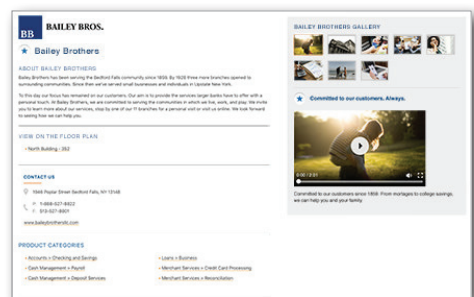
BB BAILEY BROS.

Bailey Brothers

ABOUT BAILEY BROTHERS

Bailey Brothers has been serving the Bedford Falls community since 1858. By 1928 three more branches opened to surrounding communities. Since then we've served small businesses and individuals in Upstate New York.

To this day our focus has remained on our customers. Our aim is to provide the services larger banks have to offer with a personal touch. At Bailey Brothers, we are committed to serving the communities in which we live, work, and play. We invite you to learn more about our services, stop by one of our 11 branches for a personal visit or visit us online. We look forward to seeing how we can help you.

VIEW ON THE FLOOR PLAN

• North Building : 352

CONTACT US

1646 Poplar Street Bedford Falls, NY 13148

1-888-527-8902
513-527-8901

www.baileybrothersllc.com

PRODUCT CATEGORIES

• Accounts > Checking and Savings
• Cash Management > Payroll
• Cash Management > Deposit Services

• Loans > Business
• Merchant Services > Credit Card Processing
• Merchant Services > Reconciliation

BAILEY BROTHERS GALLERY

Committed to our customers. Always.

0:00 / 2:21

Committed to our customers since 1858. From mortgages to college savings, we can help you and your family.